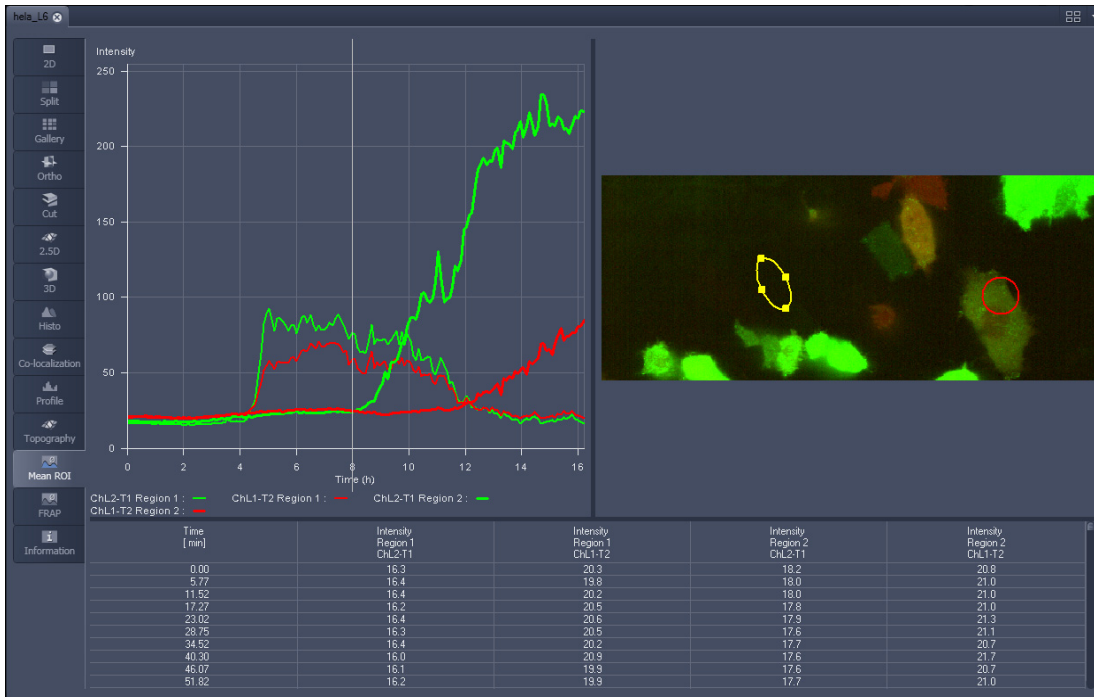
hela_L6

2D
Split
Gallery
Ortho
Cut
2.5D
3D
Histo
Co-localization
Profile
Topography
Mean ROI
FRAP
Information

Intensity
250
200
150
100
50
0
0 2 4 6 8 10 12 14 16
Time (h)

ChL2-T1 Region 1 : ChL1-T2 Region 1 : ChL2-T1 Region 2 :
ChL1-T2 Region 2 :

| Time [ min] | Intensity Region 1 ChL2-T1 | Intensity Region 1 ChL1-T2 | Intensity Region 2 ChL2-T1 | Intensity Region 2 ChL1-T2 |
|---|---|---|---|---|
| 0.00 | 16.3 | 20.3 | 18.2 | 20.8 |
| 5.77 | 16.4 | 19.8 | 18.0 | 21.0 |
| 11.52 | 16.4 | 20.2 | 18.0 | 21.0 |
| 17.27 | 16.2 | 20.5 | 17.8 | 21.0 |
| 23.02 | 16.4 | 20.6 | 17.9 | 21.3 |
| 28.75 | 16.3 | 20.5 | 17.6 | 21.1 |
| 34.52 | 16.4 | 20.2 | 17.7 | 20.7 |
| 40.30 | 16.0 | 20.9 | 17.6 | 21.7 |
| 46.07 | 16.1 | 19.9 | 17.6 | 20.7 |
| 51.82 | 16.2 | 19.9 | 17.7 | 21.0 |